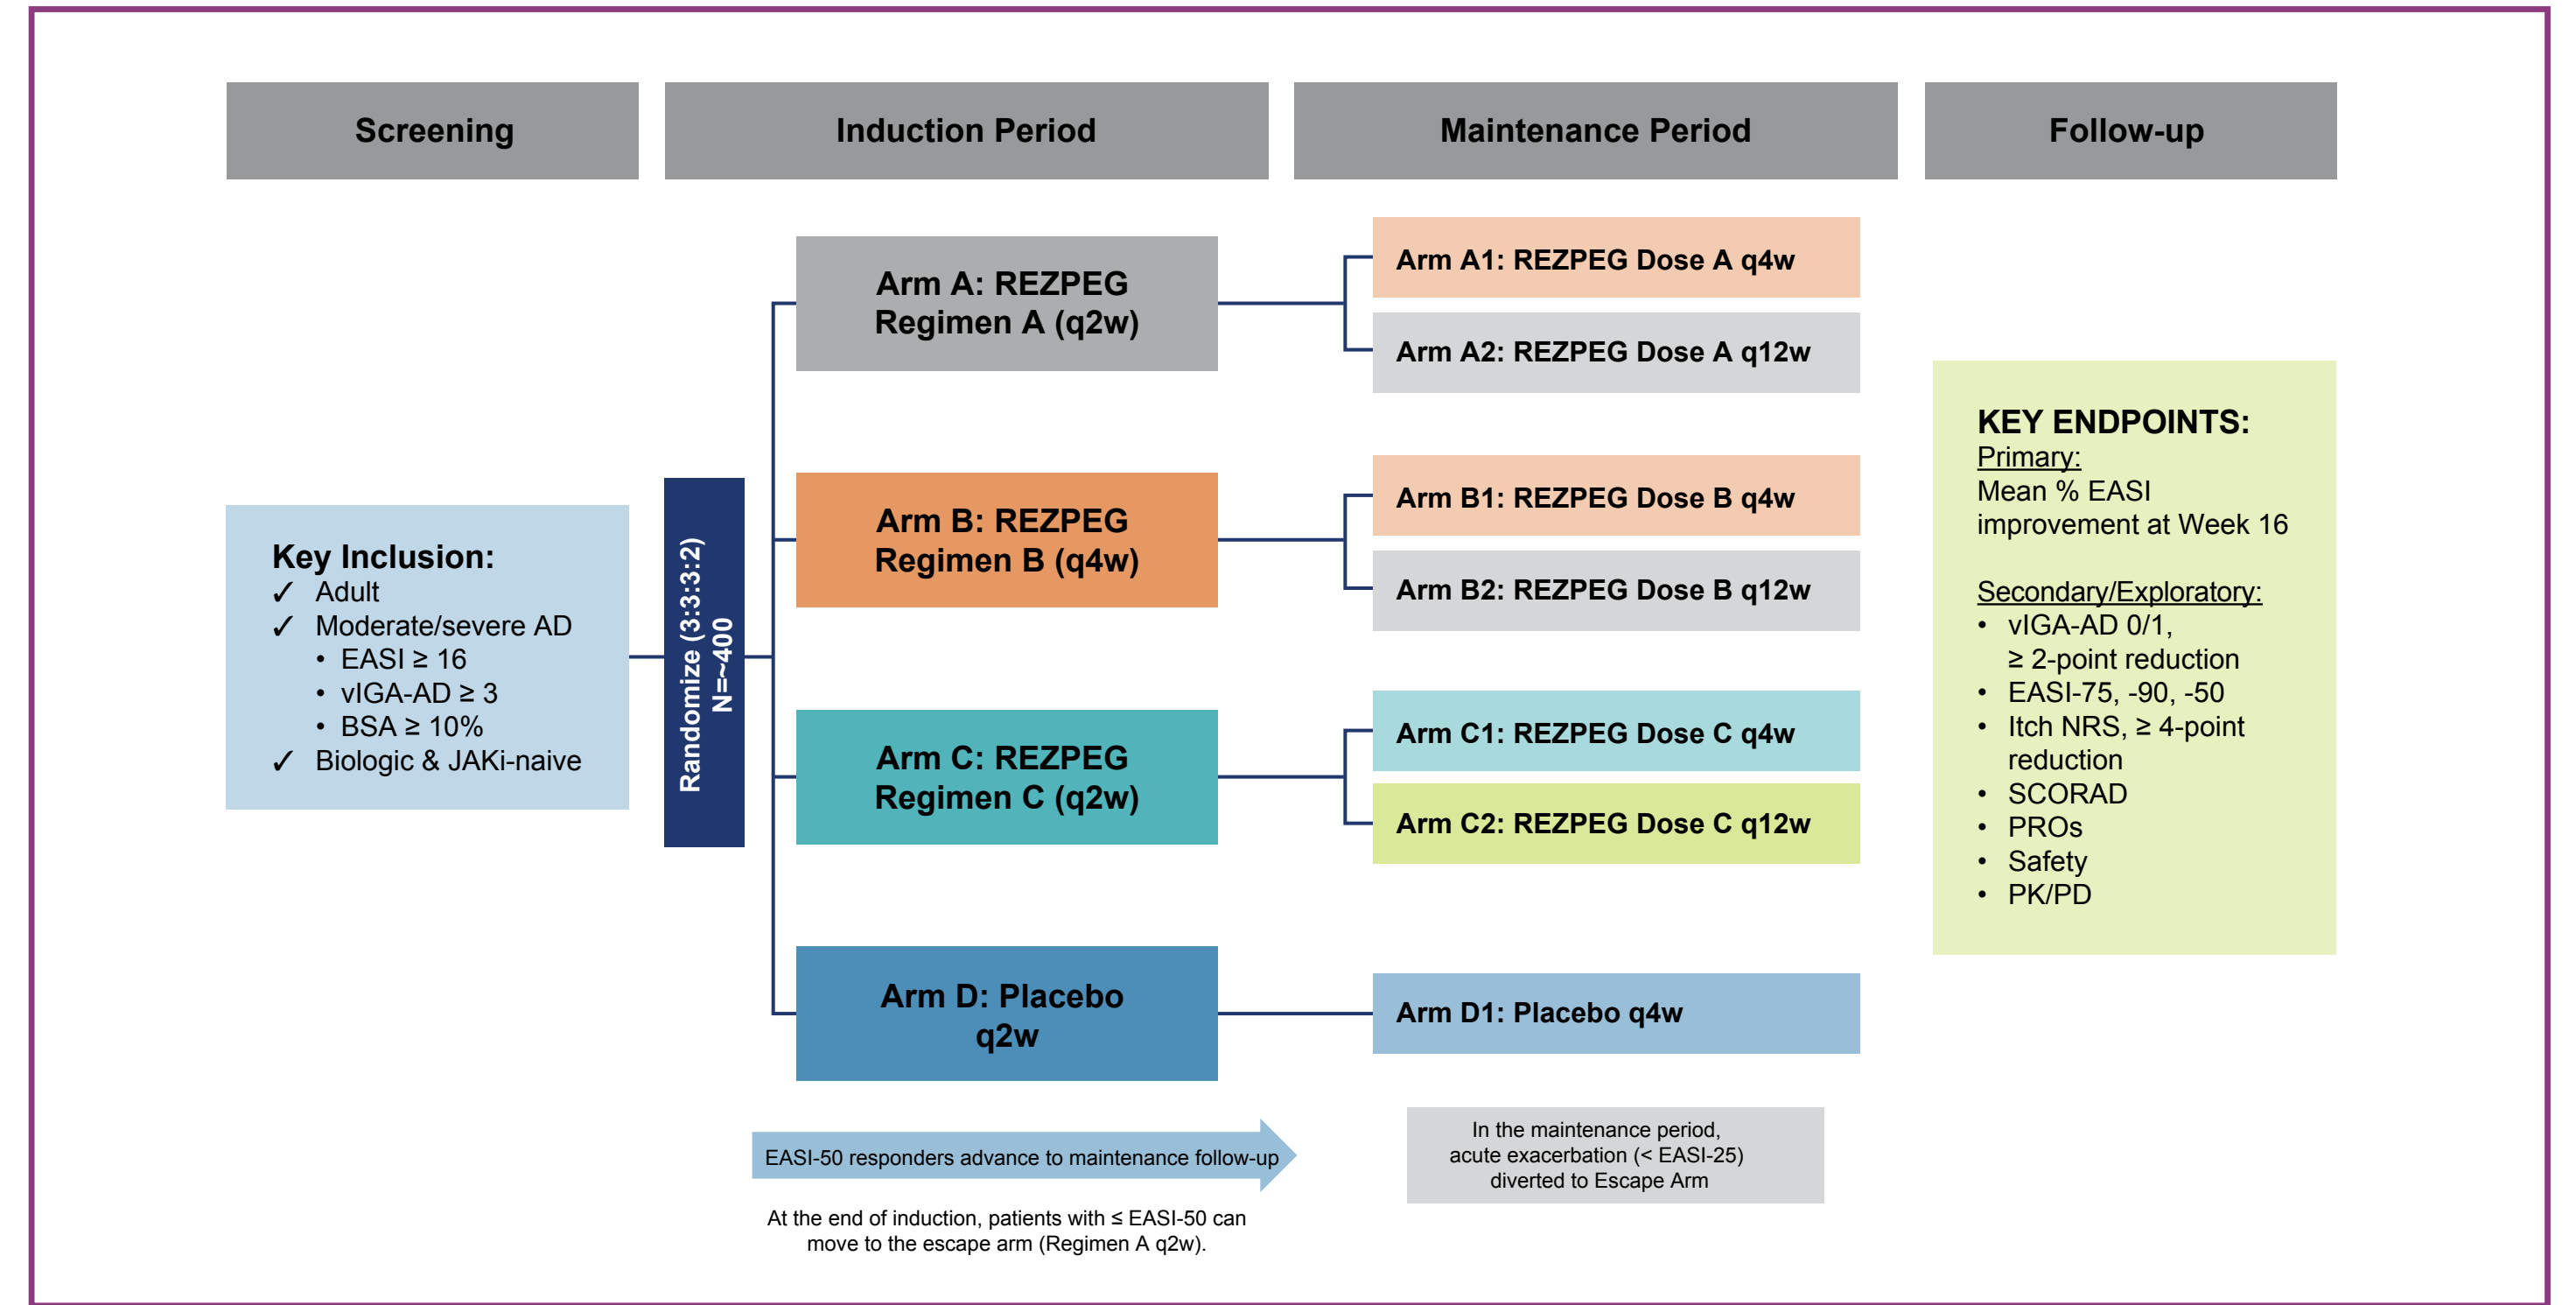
Screening

Induction Period

Maintenance Period

Follow-up

Key Inclusion:
✓ Adult
✓ Moderate/severe AD
• EASI ≥ 16
• vIGA-AD ≥ 3
• BSA ≥ 10%
✓ Biologic & JAKi-naive

Randomize (3:3:3:2)
N=~400

Arm A: REZPEG Regimen A (q2w)

Arm B: REZPEG Regimen B (q4w)

Arm C: REZPEG Regimen C (q2w)

Arm D: Placebo q2w

Arm A1: REZPEG Dose A q4w

Arm A2: REZPEG Dose A q12w

Arm B1: REZPEG Dose B q4w

Arm B2: REZPEG Dose B q12w

Arm C1: REZPEG Dose C q4w

Arm C2: REZPEG Dose C q12w

Arm D1: Placebo q4w

KEY ENDPOINTS:
Primary:
Mean % EASI improvement at Week 16

Secondary/Exploratory:
• vIGA-AD 0/1, ≥ 2-point reduction
• EASI-75, -90, -50
• Itch NRS, ≥ 4-point reduction
• SCORAD
• PROs
• Safety
• PK/PD

EASI-50 responders advance to maintenance follow-up

At the end of induction, patients with ≤ EASI-50 can move to the escape arm (Regimen A q2w).

In the maintenance period, acute exacerbation (< EASI-25) diverted to Escape Arm